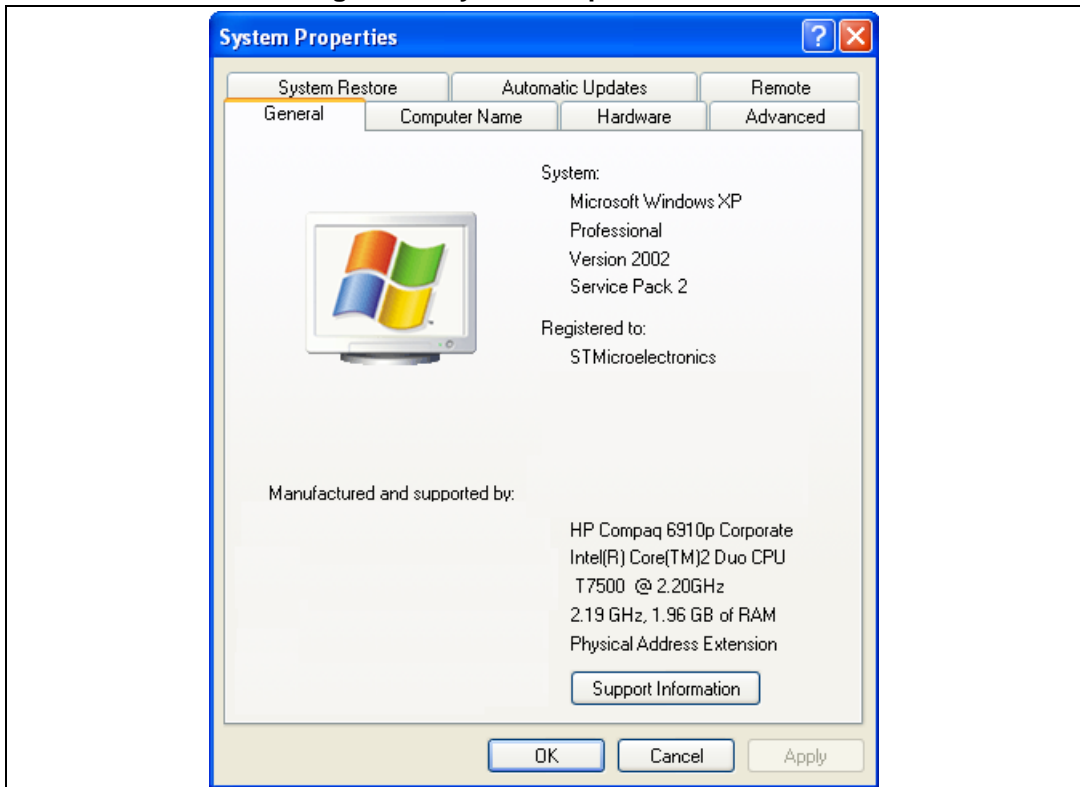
System Properties

?

System Restore | Automatic Updates | Remote
General | Computer Name | Hardware | Advanced

System:
Microsoft Windows XP
Professional
Version 2002
Service Pack 2

Registered to:
STMicroelectronics

Manufactured and supported by:

HP Compaq 6910p Corporate
Intel(R) Core(TM)2 Duo CPU
T7500 @ 2.20GHz
2.19 GHz, 1.96 GB of RAM
Physical Address Extension

Support Information

OK
Cancel
Apply